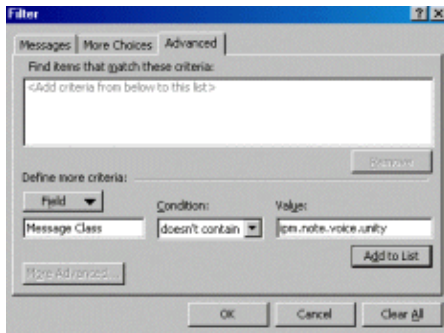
Filter

?

×

Messages | More Choices | Advanced

Find items that match these criteria:

<Add criteria from below to this list>

Remove

Define more criteria:

Field

Condition:

Value:

Message Class

doesn't contain

ipm.note.voice.unity

Add to List

More Advanced...

OK

Cancel

Clear All